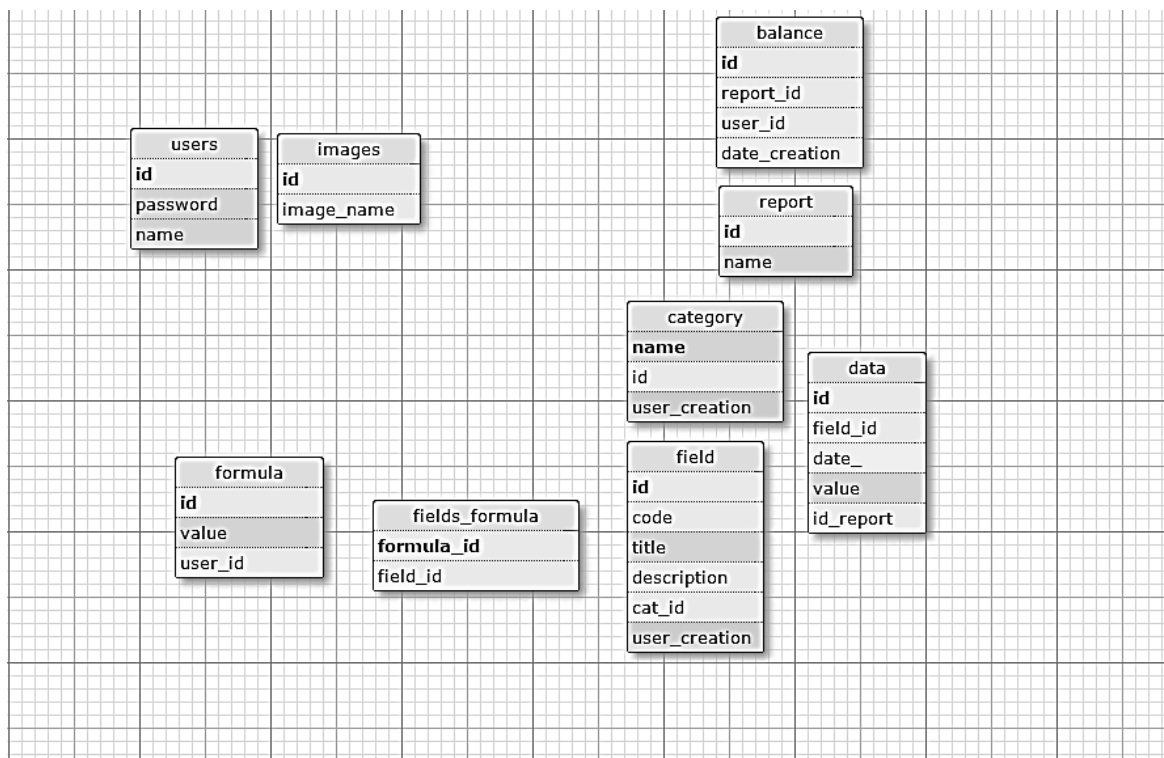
balance
id
report_id
user_id
date_creation

users
id
password
name

images
id
image_name

report
id
name

category
name
id
user_creation

data
id
field_id
date_
value
id_report

formula
id
value
user_id

fields_formula
formula_id
field_id

field
id
code
title
description
cat_id
user_creation